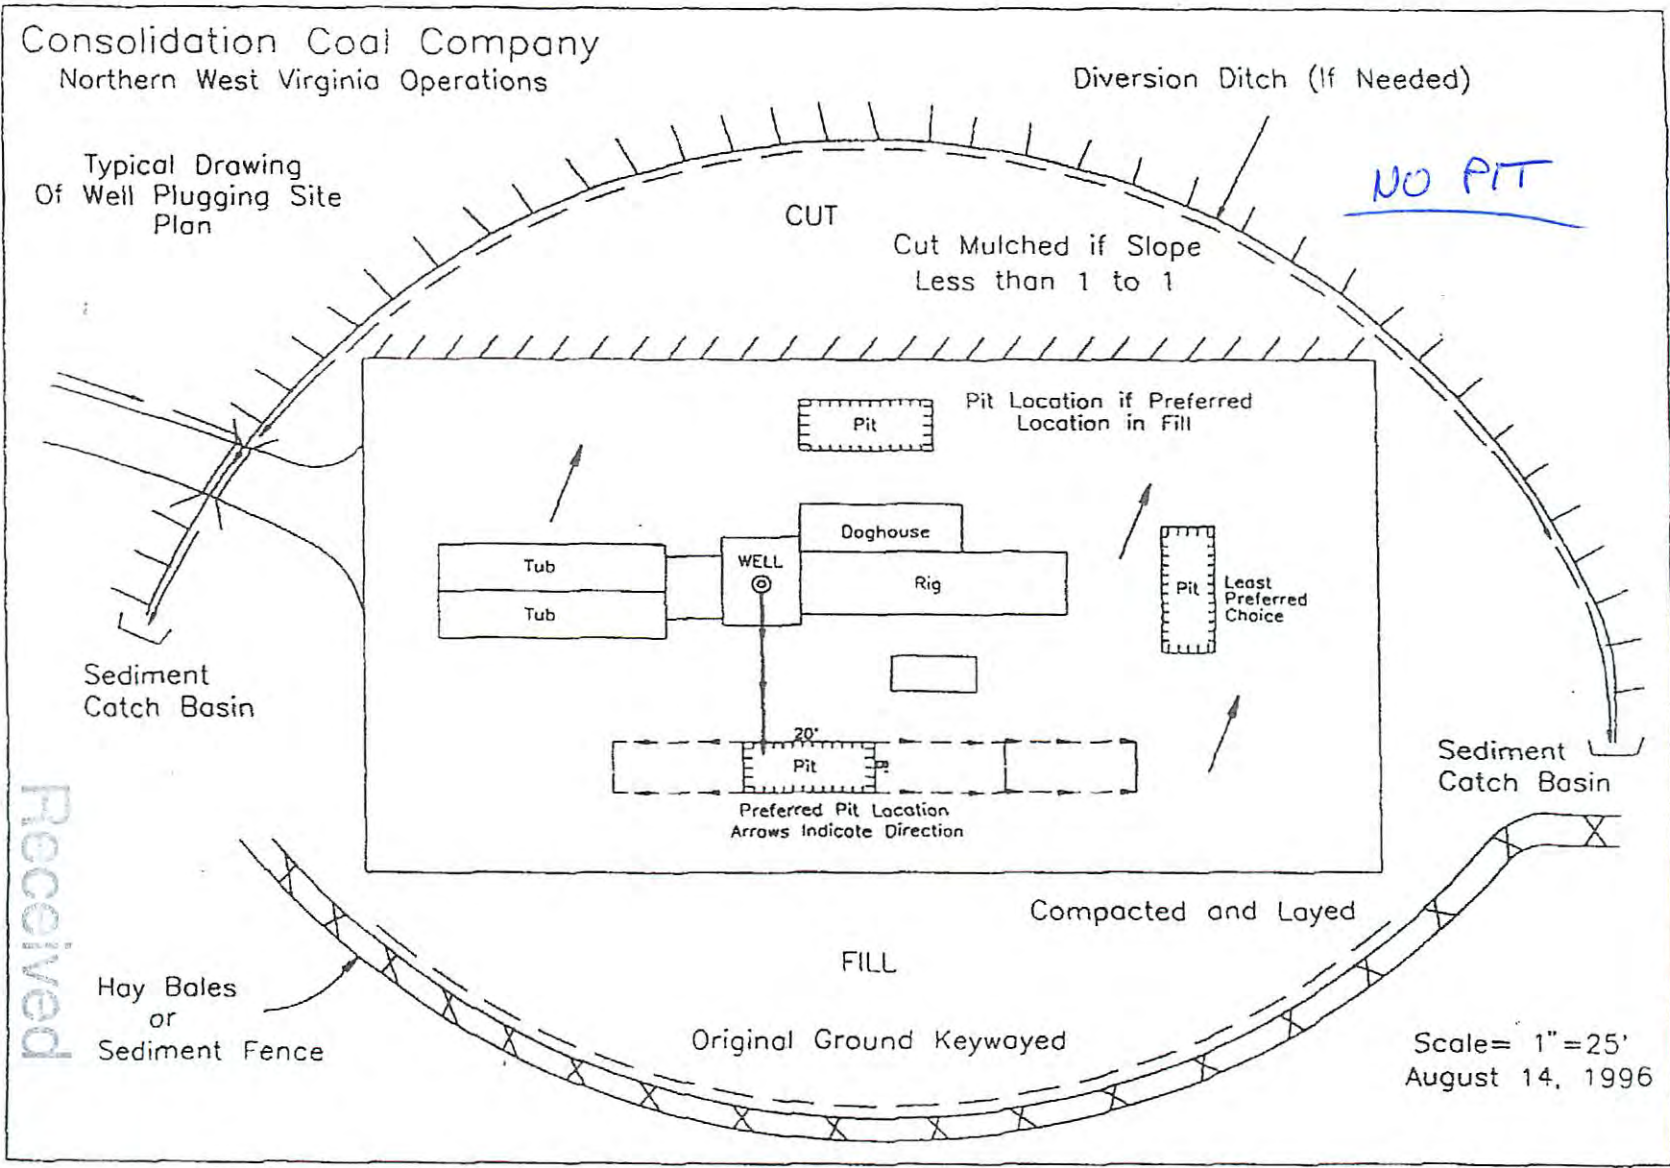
Consolidation Coal Company
Northern West Virginia Operations

Diversion Ditch (If Needed)

Typical Drawing
Of Well Plugging Site
Plan

NO PIT

CUT

Cut Mulched if Slope
Less than 1 to 1

Pit

Pit Location if Preferred
Location in Fill

Doghouse

Tub

Tub

WELL

Rig

Pit

Least
Preferred
Choice

Sediment
Catch Basin

20'

Pit

8'

Preferred Pit Location
Arrows Indicate Direction

Sediment
Catch Basin

Received

Compacted and Layed

FILL

Hay Bales
or
Sediment Fence

Original Ground Keywayed

Scale= 1"=25'
August 14, 1996